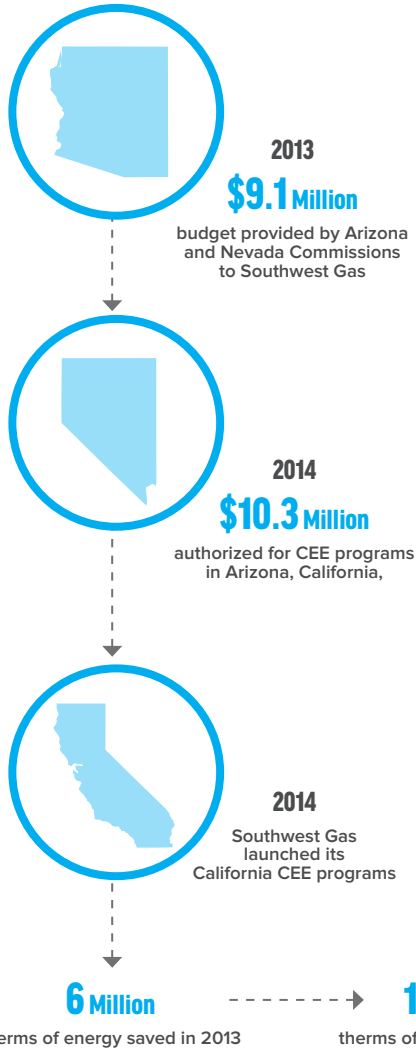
2013

$9.1 Million

budget provided by Arizona and Nevada Commissions to Southwest Gas

2014

$10.3 Million

authorized for CEE programs in Arizona, California,

2014

Southwest Gas launched its California CEE programs

6 Million

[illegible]erms of energy saved in 2013

1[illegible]

therms of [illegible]